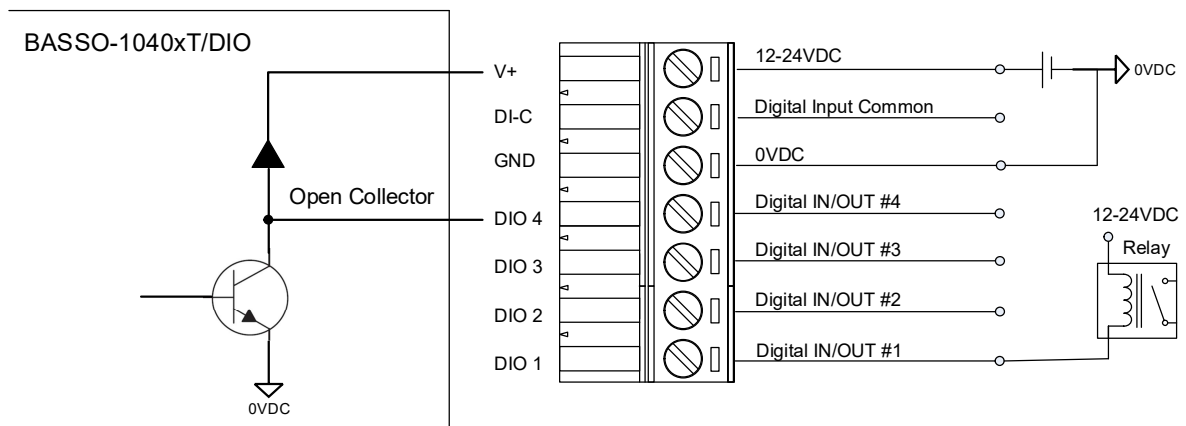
BASSO-1040xT/DIO

V+

DI-C

GND

Open Collector

DIO 4

DIO 3

DIO 2

DIO 1

0VDC

12-24VDC

Digital Input Common

0VDC

Digital IN/OUT #4

Digital IN/OUT #3

Digital IN/OUT #2

Digital IN/OUT #1

0VDC

12-24VDC

Relay